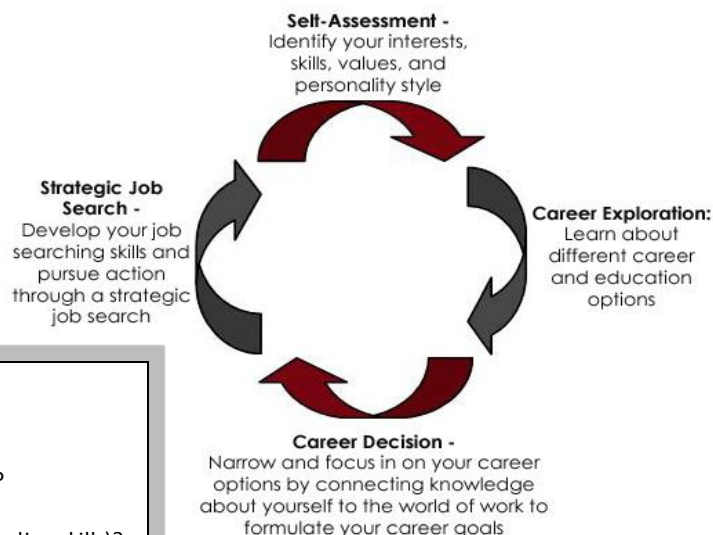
Self-Assessment -
Identify your interests, skills, values, and personality style

Career Exploration:
Learn about different career and education options

Career Decision -
Narrow and focus in on your career options by connecting knowledge about yourself to the world of work to formulate your career goals

Strategic Job Search -
Develop your job searching skills and pursue action through a strategic job search

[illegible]